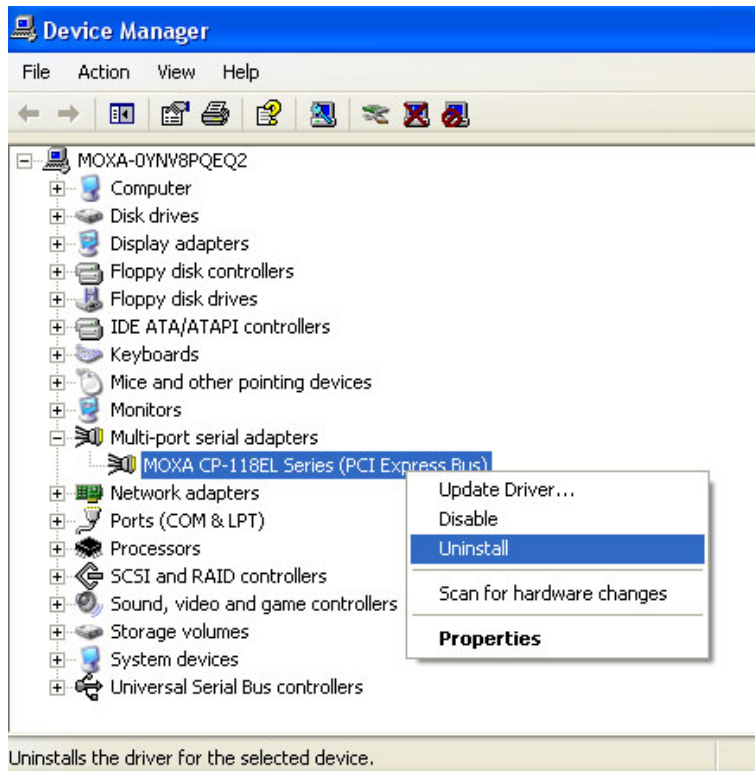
Device Manager

File Action View Help

MOXA-0YNV8PQEQ2
Computer
Disk drives
Display adapters
Floppy disk controllers
Floppy disk drives
IDE ATA/ATAPI controllers
Keyboards
Mice and other pointing devices
Monitors
Multi-port serial adapters
MOXA CP-118EL Series (PCI Express Bus)
Network adapters
Ports (COM & LPT)
Processors
SCSI and RAID controllers
Sound, video and game controllers
Storage volumes
System devices
Universal Serial Bus controllers

Update Driver...
Disable
Uninstall
Scan for hardware changes
Properties

Uninstalls the driver for the selected device.